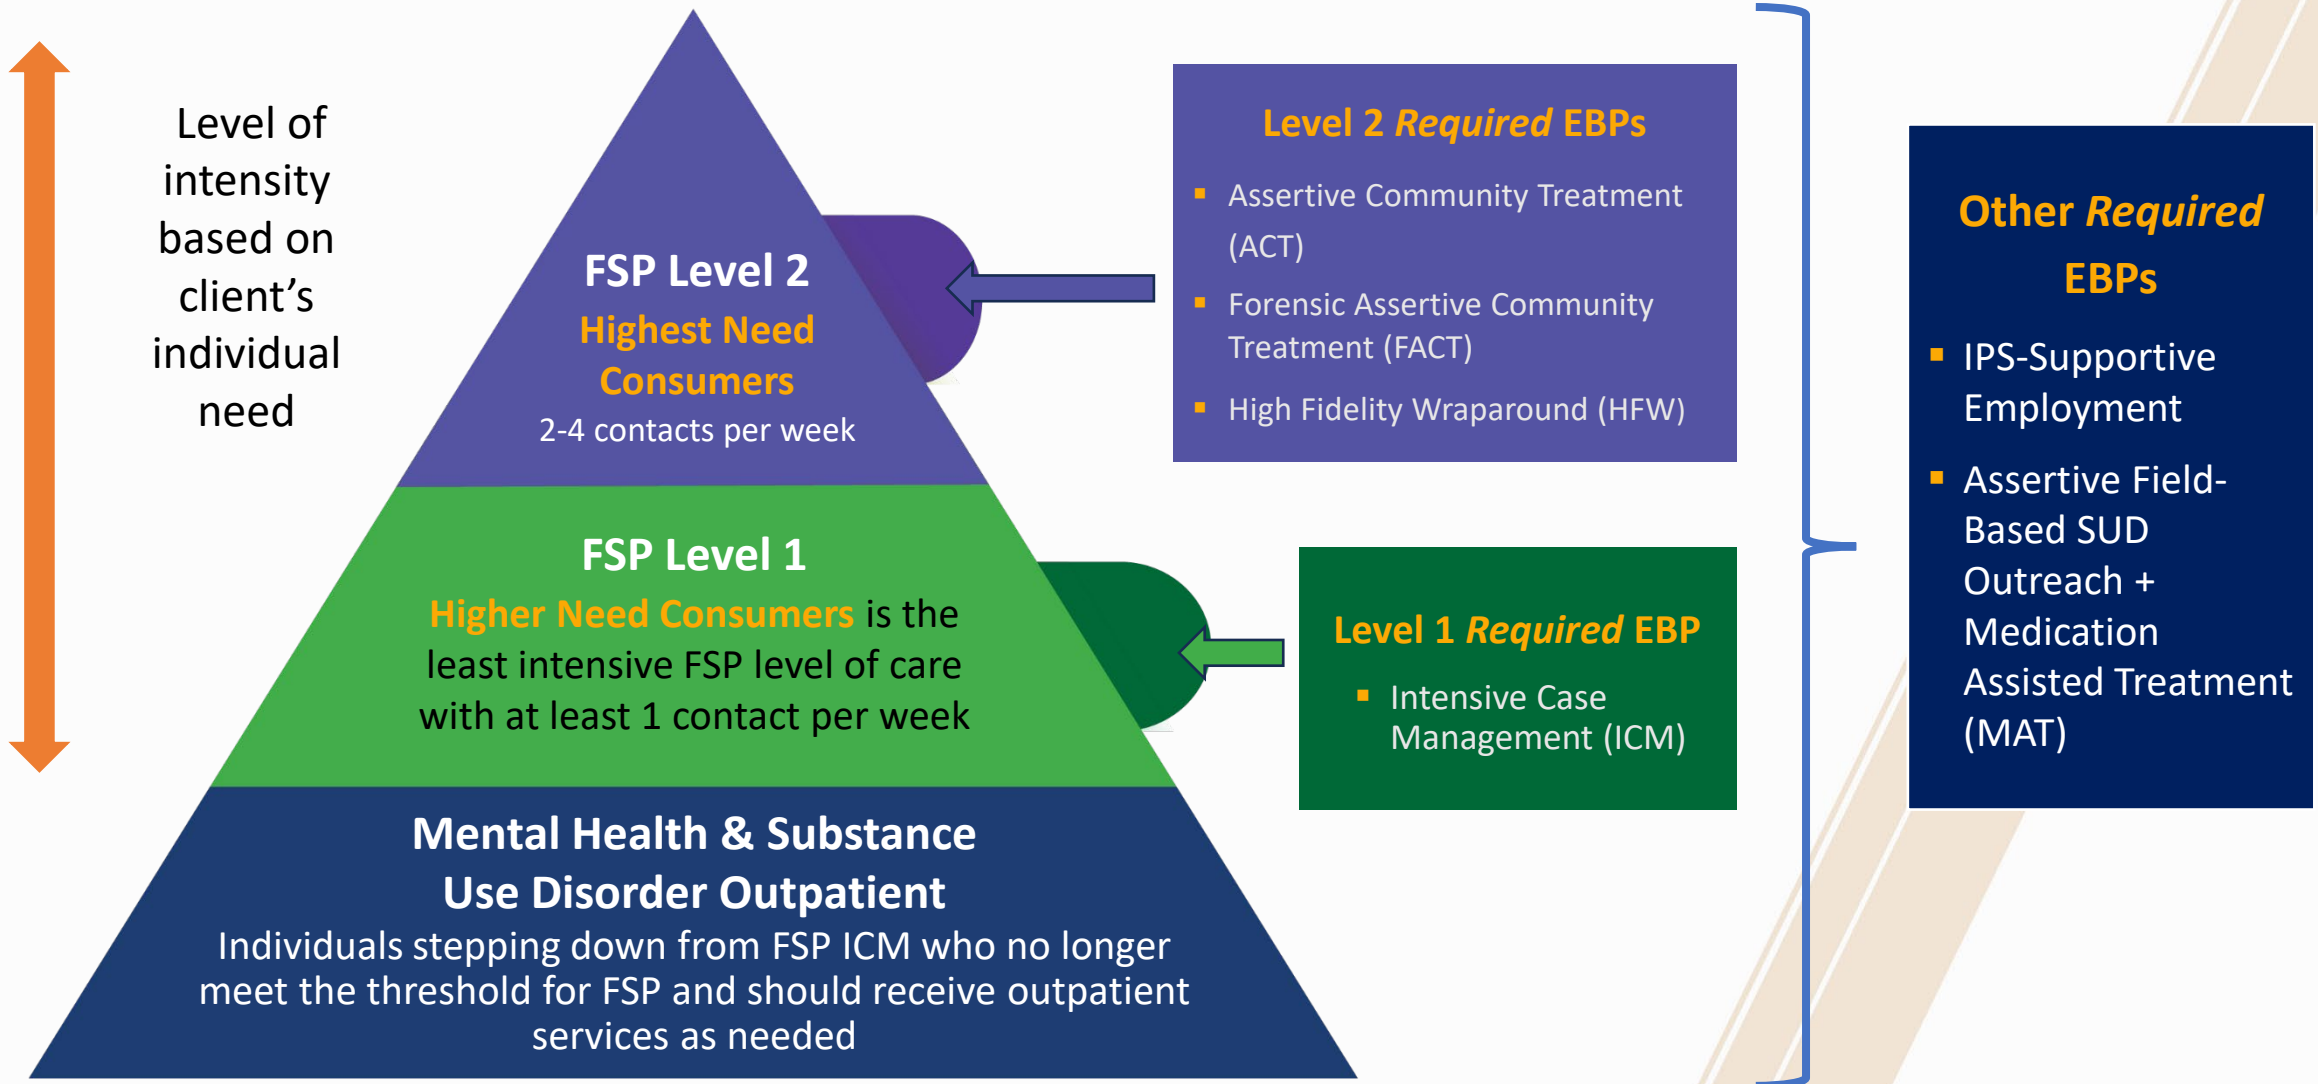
Level of intensity based on client’s individual need

FSP Level 2
Highest Need Consumers
2-4 contacts per week

FSP Level 1
Higher Need Consumers is the least intensive FSP level of care with at least 1 contact per week

Mental Health & Substance Use Disorder Outpatient
Individuals stepping down from FSP ICM who no longer meet the threshold for FSP and should receive outpatient services as needed

Level 2 *Required* EBPs
- Assertive Community Treatment (ACT)
- Forensic Assertive Community Treatment (FACT)
- High Fidelity Wraparound (HFW)

Level 1 *Required* EBP
- Intensive Case Management (ICM)

Other *Required* EBPs
- IPS-Supportive Employment
- Assertive Field-Based SUD Outreach + Medication Assisted Treatment (MAT)